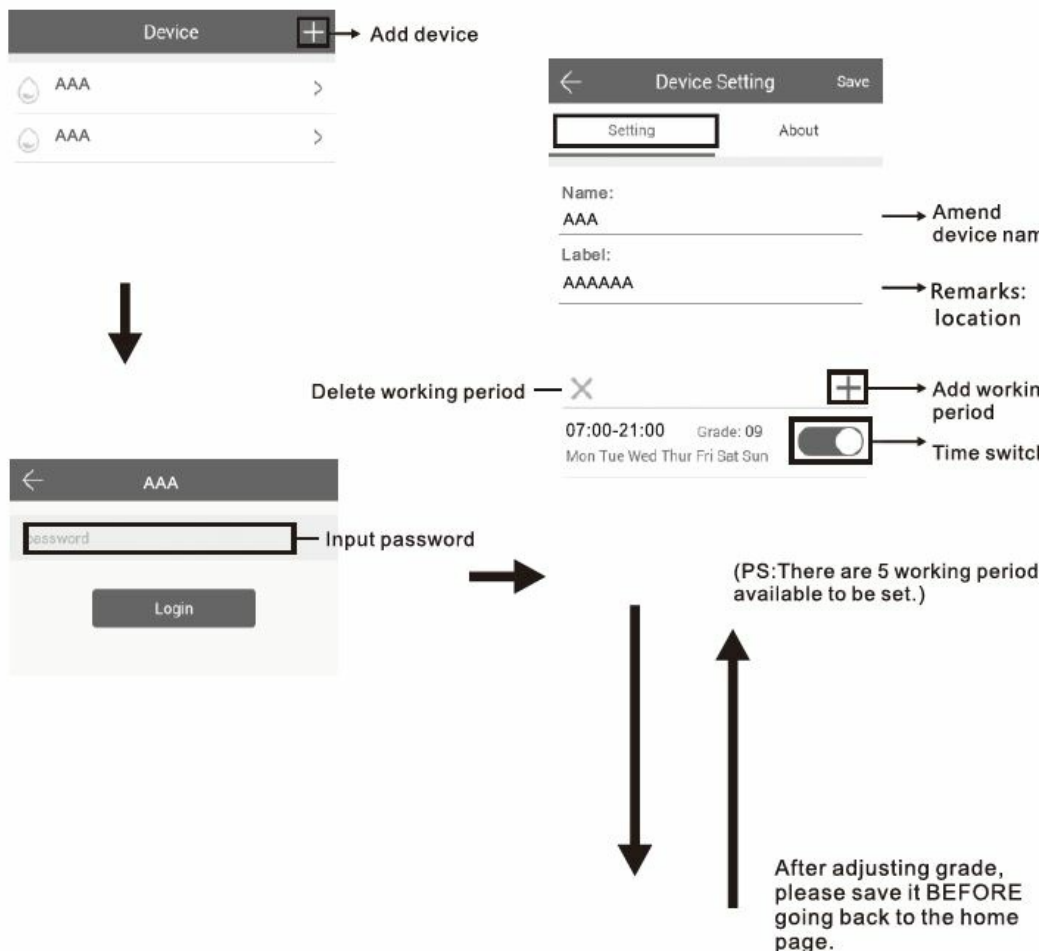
Device + Add device

AAA >

AAA >

← Device Setting Save

Setting About

Name:
AAA
Amend device nam

Label:
AAAAAA
Remarks: location

Delete working period ×

+ Add workin period

07:00-21:00 Grade: 09
Mon Tue Wed Thur Fri Sat Sun
Time switch

← AAA

password
Input password

Login

(PS:There are 5 working period available to be set.)

After adjusting grade, please save it BEFORE going back to the home page.